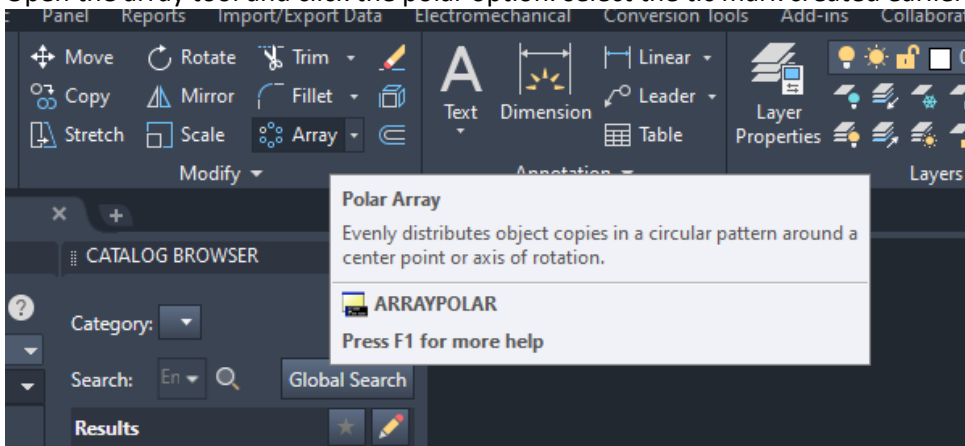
Open the array tool and click the polar option. Select the tie män created earlier

Panel Reports Import/Export Data Electromechanical Conversion Tools Add-ins Collaborat

Move Rotate Trim

Copy Mirror Fillet

Stretch Scale Array

Modify

Text Dimension

Linear

Leader

Table

Annotation

Layer Properties

Layers

CATALOG BROWSER

Category:

Search: En

Global Search

Results

Polar Array

Evenly distributes object copies in a circular pattern around a center point or axis of rotation.

ARRAYPOLAR

Press F1 for more help